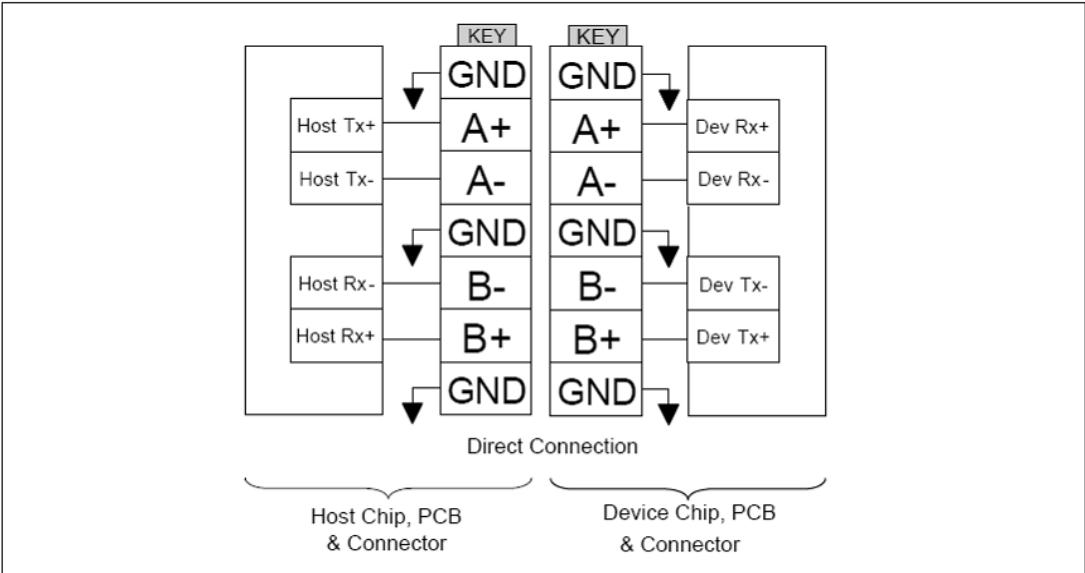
KEY
KEY

Host Tx+
Host Tx-
Host Rx-
Host Rx+

GND
A+
A-
GND
B-
B+
GND

GND
A+
A-
GND
B-
B+
GND

Dev Rx+
Dev Rx-
Dev Tx-
Dev Tx+

Direct Connection

Host Chip, PCB & Connector

Device Chip, PCB & Connector